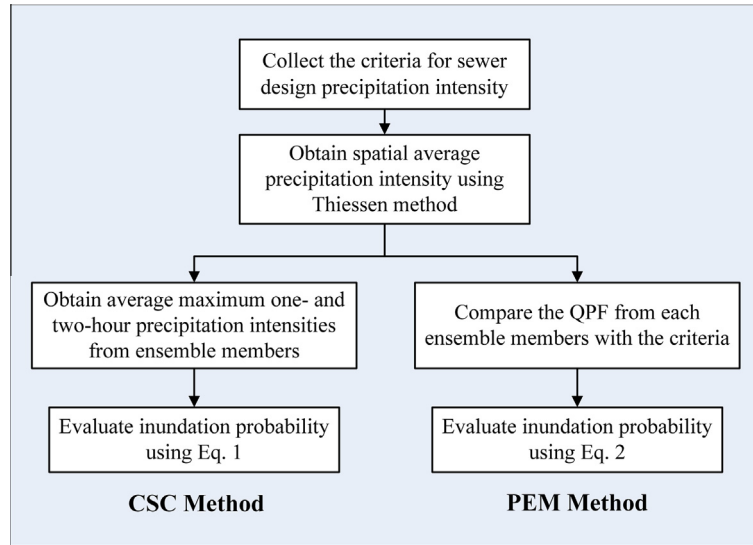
Collect the criteria for sewer design precipitation intensity

Obtain spatial average precipitation intensity using Thiessen method

Obtain average maximum one- and two-hour precipitation intensities from ensemble members

Evaluate inundation probability using Eq. 1

CSC Method

Compare the QPF from each ensemble members with the criteria

Evaluate inundation probability using Eq. 2

PEM Method